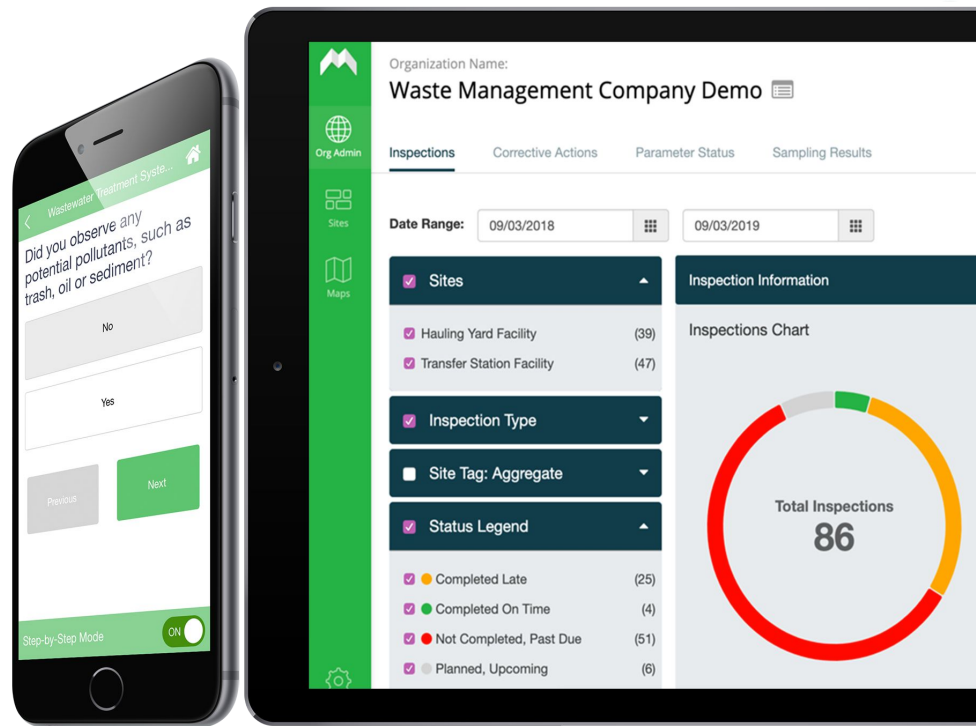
Wastewater Treatment Syste...

Did you observe any potential pollutants, such as trash, oil or sediment?

No

Yes

Previous

Next

Step-by-Step Mode

ON

Org Admin

Sites

Maps

Organization Name:

Waste Management Company Demo

Inspections

Corrective Actions

Parameter Status

Sampling Results

Date Range: 09/03/2018 09/03/2019

Sites

Hauling Yard Facility (39)

Transfer Station Facility (47)

Inspection Type

Site Tag: Aggregate

Status Legend

Completed Late (25)

Completed On Time (4)

Not Completed, Past Due (51)

Planned, Upcoming (6)

Inspection Information

Inspections Chart

Total Inspections

86